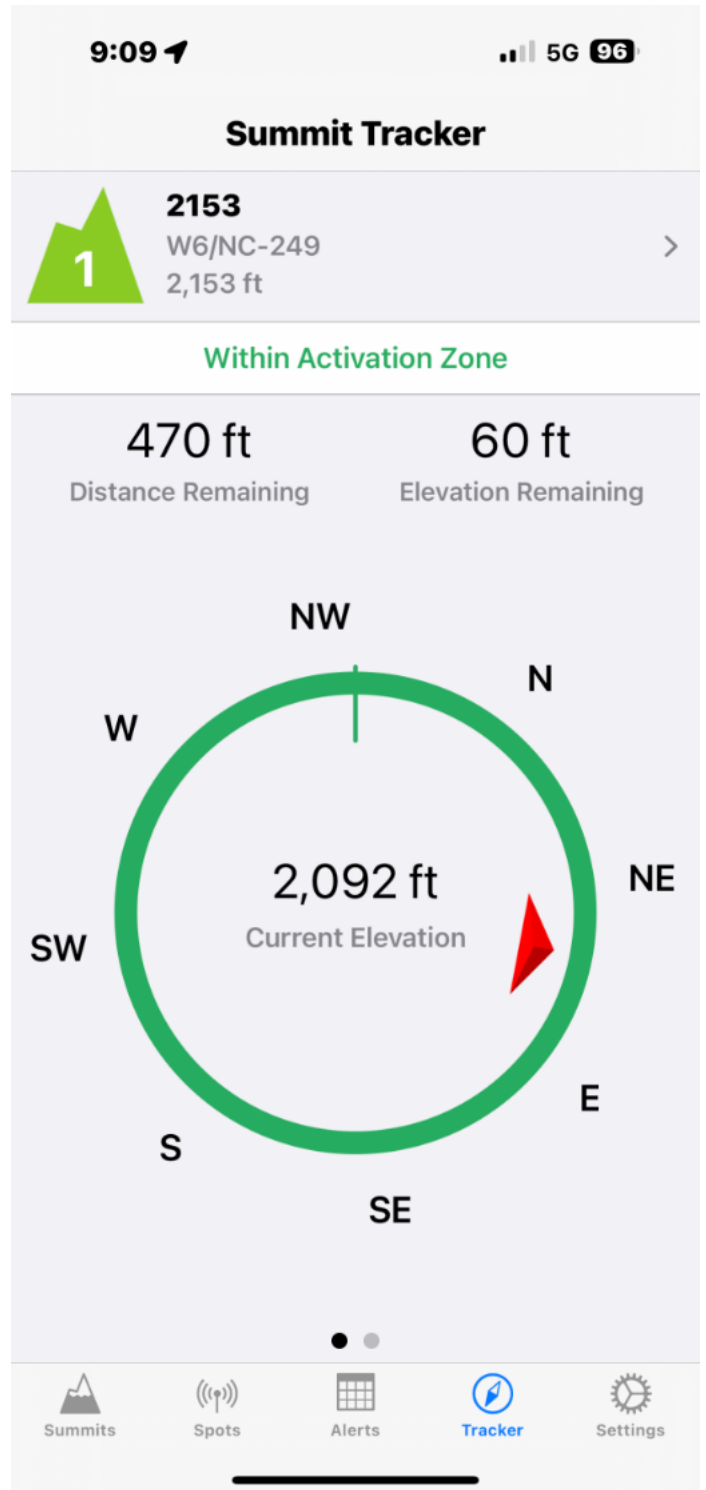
9:09

5G 96

Summit Tracker

1

2153
W6/NC-249
2,153 ft

Within Activation Zone

470 ft
Distance Remaining

60 ft
Elevation Remaining

NW

N

W

NE

SW

2,092 ft
Current Elevation

E

S

SE

Summits Spots Alerts Tracker Settings